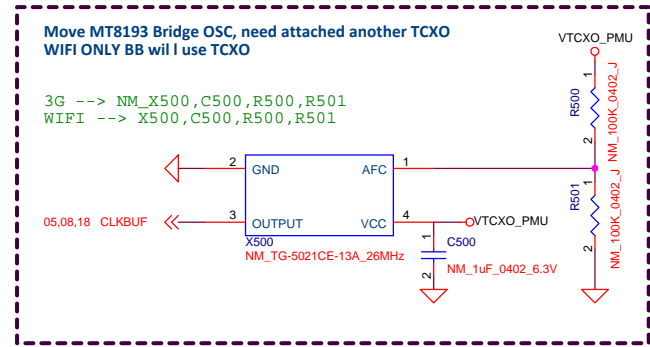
Move MT8193 Bridge OSC, need attached another TCXO
WIFI ONLY BB wil l use TCXO

3G --> NM_X500,C500,R500,R501
WIFI --> X500,C500,R500,R501

VTCXO_PMU

1
R500
NM_100K_0402_J
2

2
GND
AFC
1

R501
NM_100K_0402_J
1
2

05,08,18 CLKBUF
3
OUTPUT
VCC
4
VTCXO_PMU

X500
NM_TG-5021CE-13A_26MHz

1
C500
2
NM_1uF_0402_6.3V